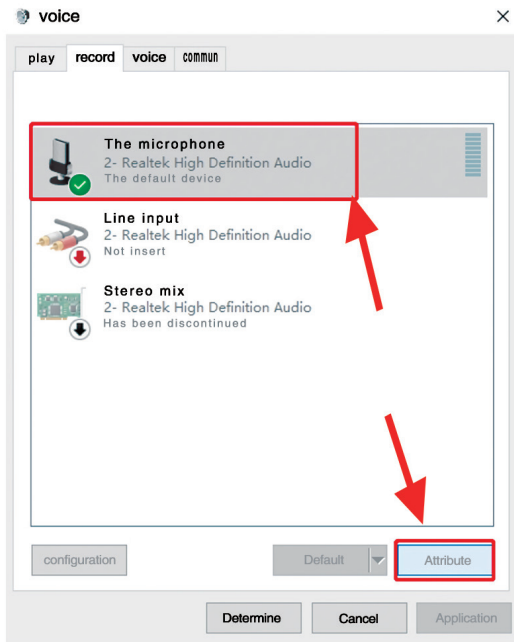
voice

×

play | record | voice | commun

The microphone
2- Realtek High Definition Audio
The default device

Line input
2- Realtek High Definition Audio
Not insert

Stereo mix
2- Realtek High Definition Audio
Has been discontinued

configuration

Default

Attribute

Determine

Cancel

Application